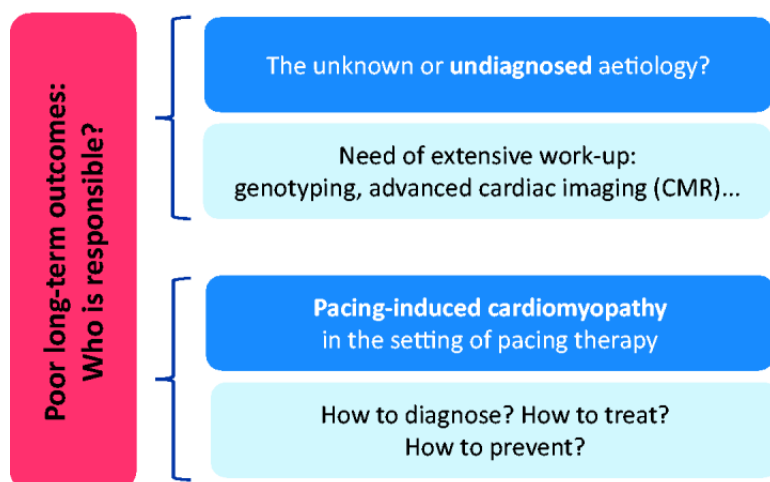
Poor long-term outcomes: Who is responsible?

The unknown or undiagnosed aetiology?

Need of extensive work-up: genotyping, advanced cardiac imaging (CMR)...

Pacing-induced cardiomyopathy in the setting of pacing therapy

How to diagnose? How to treat? How to prevent?